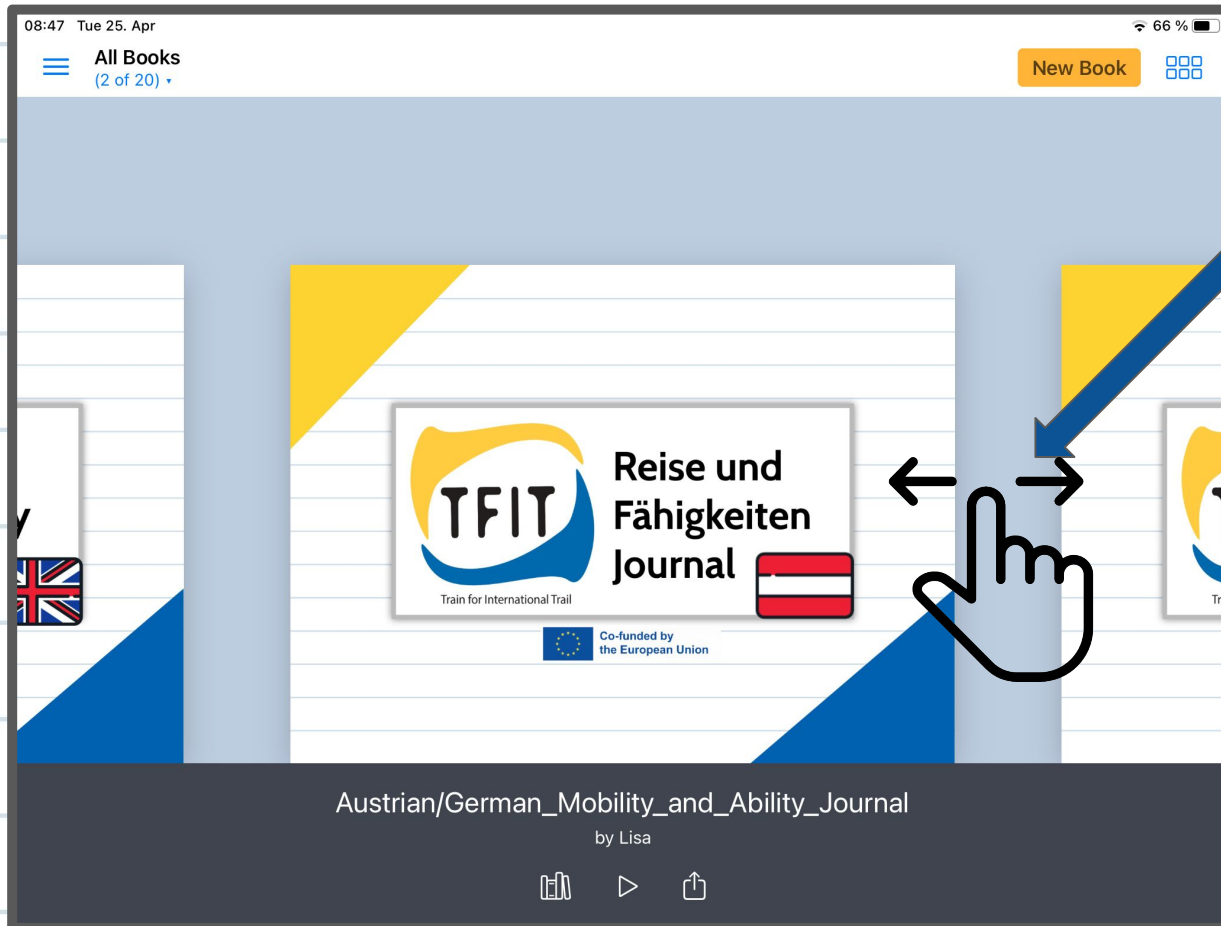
08:47 Tue 25. Apr

66 %

All Books
(2 of 20)

New Book

y

TFIT

Train for International Trail

Reise und Fähigkeiten Journal

Co-funded by the European Union

Tr

Austrian/German_Mobility_and_Ability_Journal

by Lisa